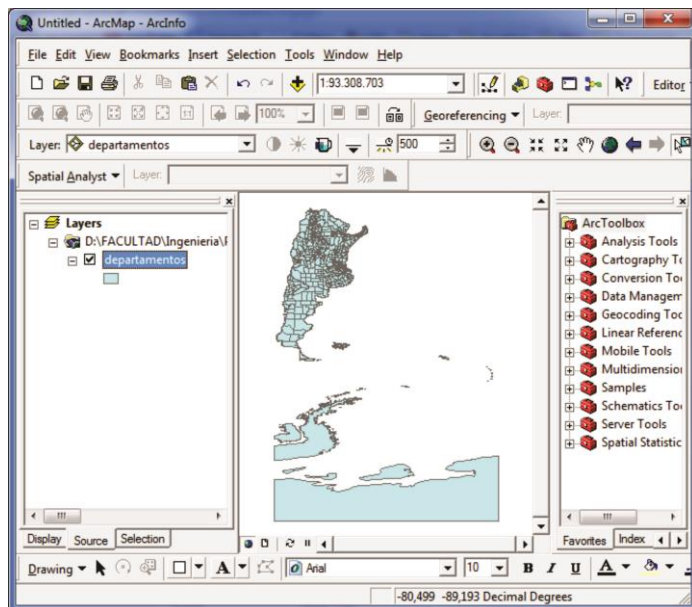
Untitled - ArcMap - ArcInfo

File Edit View Bookmarks Insert Selection Tools Window Help

1:93.308.703

Editor

100%

Georeferencing ▾ Layer:

Layer: departamentos

500

Spatial Analyst ▾ Layer:

Layers
D:\FACULTAD\Ingenieria\F
departamentos

ArcToolbox
Analysis Tools
Cartography To
Conversion Too
Data Managem
Geocoding Too
Linear Referenc
Mobile Tools
Multidimension
Samples
Schematics Too
Server Tools
Spatial Statistic

Display Source Selection

Favorites Index

Drawing ▾

Arial

10

B I U A

-80,499 -89,193 Decimal Degrees